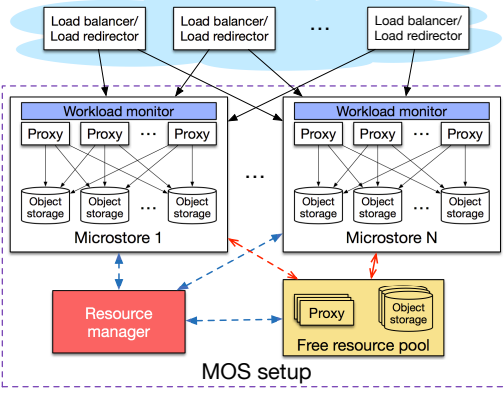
Load balancer/ Load redirector

Load balancer/ Load redirector

...

Load balancer/ Load redirector

Workload monitor

Proxy

Proxy

...

Proxy

Object storage

Object storage

...

Object storage

Microstore 1

...

Workload monitor

Proxy

Proxy

...

Proxy

Object storage

Object storage

...

Object storage

Microstore N

Resource manager

Proxy

Object storage

Free resource pool

MOS setup